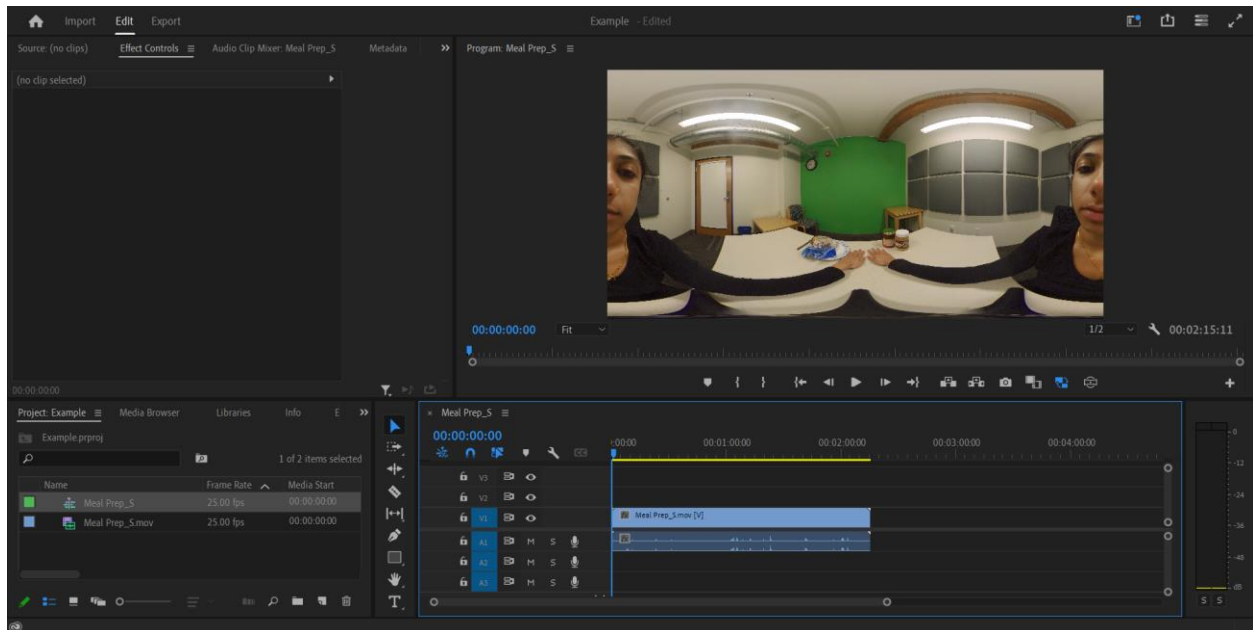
Import Edit Export

Example - Edited

Source: (no clips) Effect Controls ≡ Audio Clip Mixer: Meal Prep_S Metadata »

(no clip selected)

00:00:00:00

Program: Meal Prep_S ≡

00:00:00:00 Fit 1/2 00:02:15:11

Project: Example ≡ Media Browser Libraries Info E »

Example.prproj

1 of 2 items selected

| Name | Frame Rate | Media Start |
|---|---|---|
| Meal Prep_S | 25.00 fps | 00:00:00:00 |
| Meal Prep_S.mov | 25.00 fps | 00:00:00:00 |

× Meal Prep_S ≡

00:00:00:00

:00:00 00:01:00:00 00:02:00:00 00:03:00:00 00:04:00:00

V3
V2
V1
A1 M S
A2 M S
A3 M S

Meal Prep_S.mov [V]

0
-12
-24
-36
-48
dB
S S